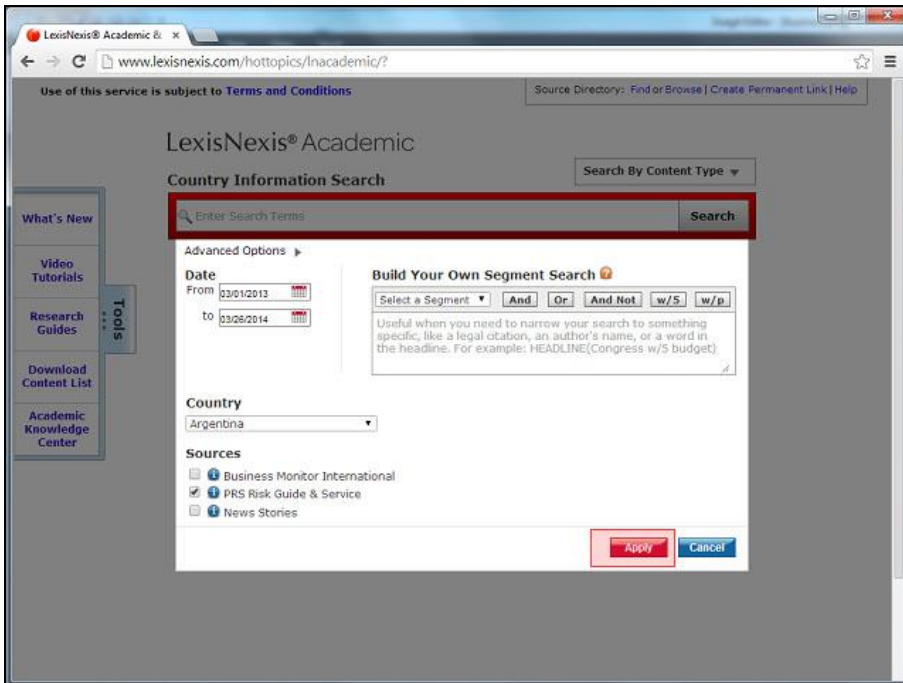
LexisNexis® Academic &

www.lexisnexis.com/hottopics/lnacademic/?

Use of this service is subject to Terms and Conditions

Source Directory: Find or Browse | Create Permanent Link | Help

LexisNexis® Academic

Country Information Search

Search By Content Type

Enter Search Terms

Search

What's New

Video Tutorials

Research Guides

Download Content List

Academic Knowledge Center

Tools

Advanced Options

Date

From 03/01/2013

to 03/26/2014

Build Your Own Segment Search

Select a Segment | And | Or | And Not | w/5 | w/p

Useful when you need to narrow your search to something specific, like a legal citation, an author's name, or a word in the headline. For example: HEADLINE(Congress w/5 budget)

Country

Argentina

Sources

Business Monitor International

PRS Risk Guide & Service

News Stories

Apply

Cancel